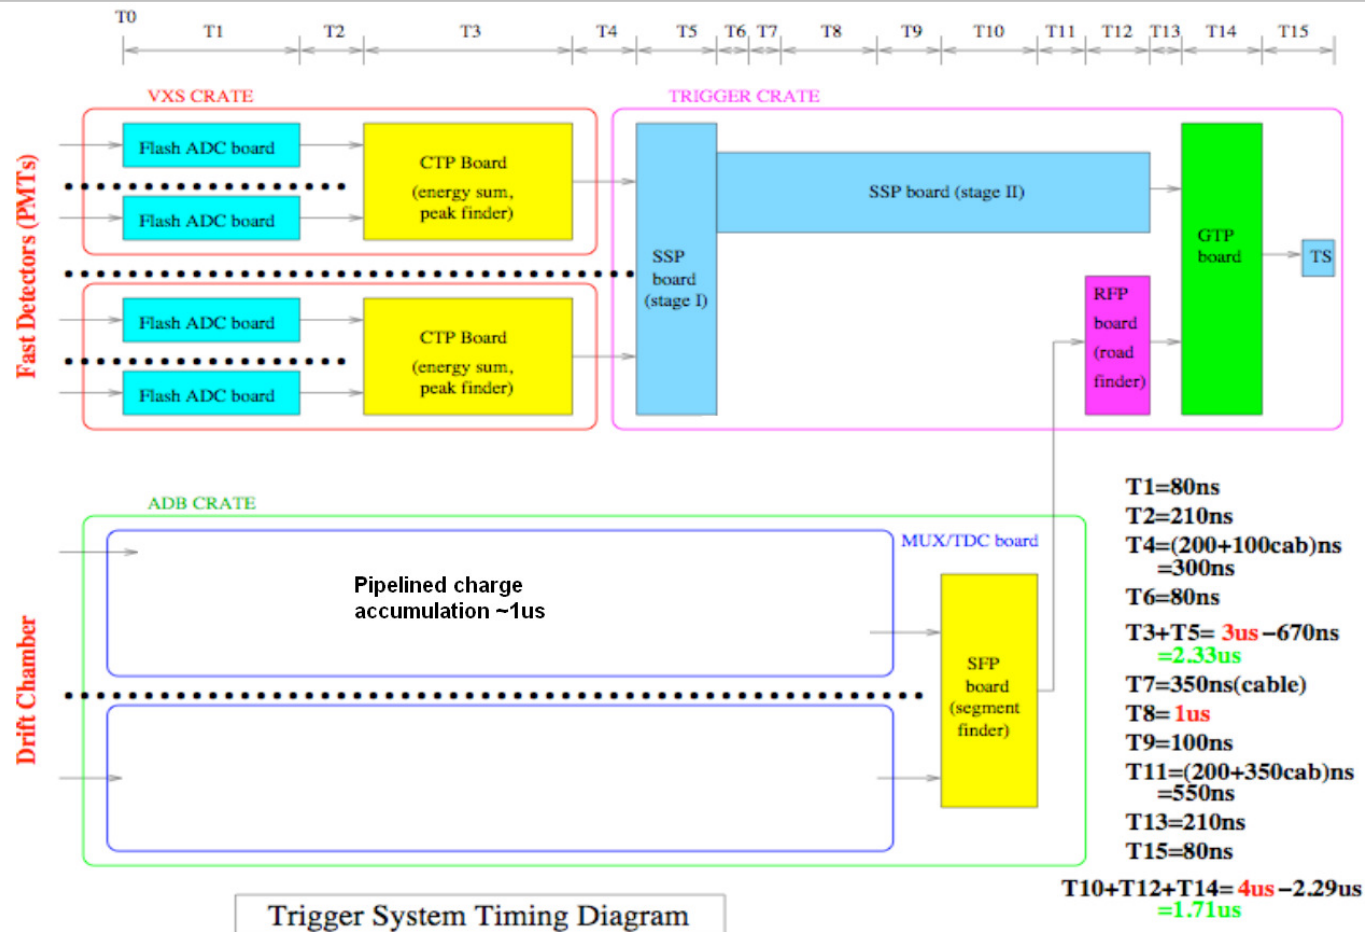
T0 T1 T2 T3 T4 T5 T6 T7 T8 T9 T10 T11 T12 T13 T14 T15

Fast Detectors (PMTs)

VXS CRATE

Flash ADC board

Flash ADC board

CTP Board (energy sum, peak finder)

Flash ADC board

Flash ADC board

CTP Board (energy sum, peak finder)

TRIGGER CRATE

SSP board (stage I)

SSP board (stage II)

RFP board (road finder)

GTP board

TS

Drift Chamber

ADB CRATE

MUX/TDC board

Pipelined charge accumulation ~1us

SFP board (segment finder)

T1=80ns
T2=210ns
T4=(200+100cab)ns =300ns
T6=80ns
T3+T5= 3us −670ns =2.33us
T7=350ns(cable)
T8= 1us
T9=100ns
T11=(200+350cab)ns =550ns
T13=210ns
T15=80ns
T10+T12+T14= 4us −2.29us =1.71us

Trigger System Timing Diagram